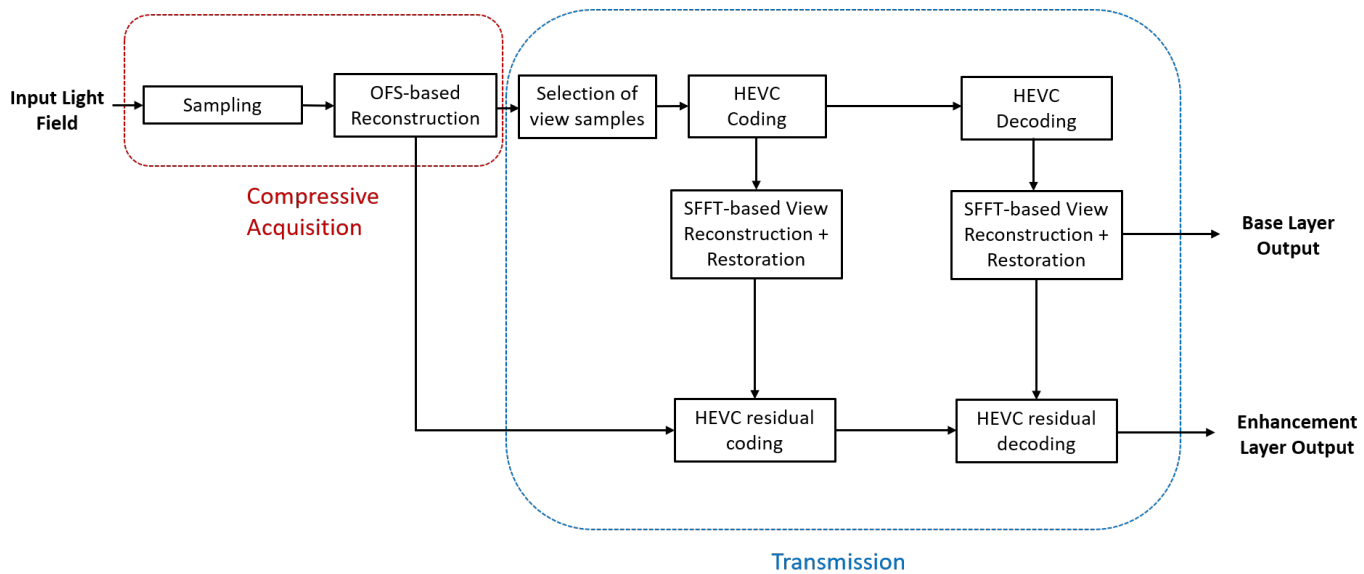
Input Light Field

Sampling

OFS-based Reconstruction

Compressive Acquisition

Selection of view samples

HEVC Coding

HEVC Decoding

SFFT-based View Reconstruction + Restoration

SFFT-based View Reconstruction + Restoration

Base Layer Output

HEVC residual coding

HEVC residual decoding

Enhancement Layer Output

Transmission